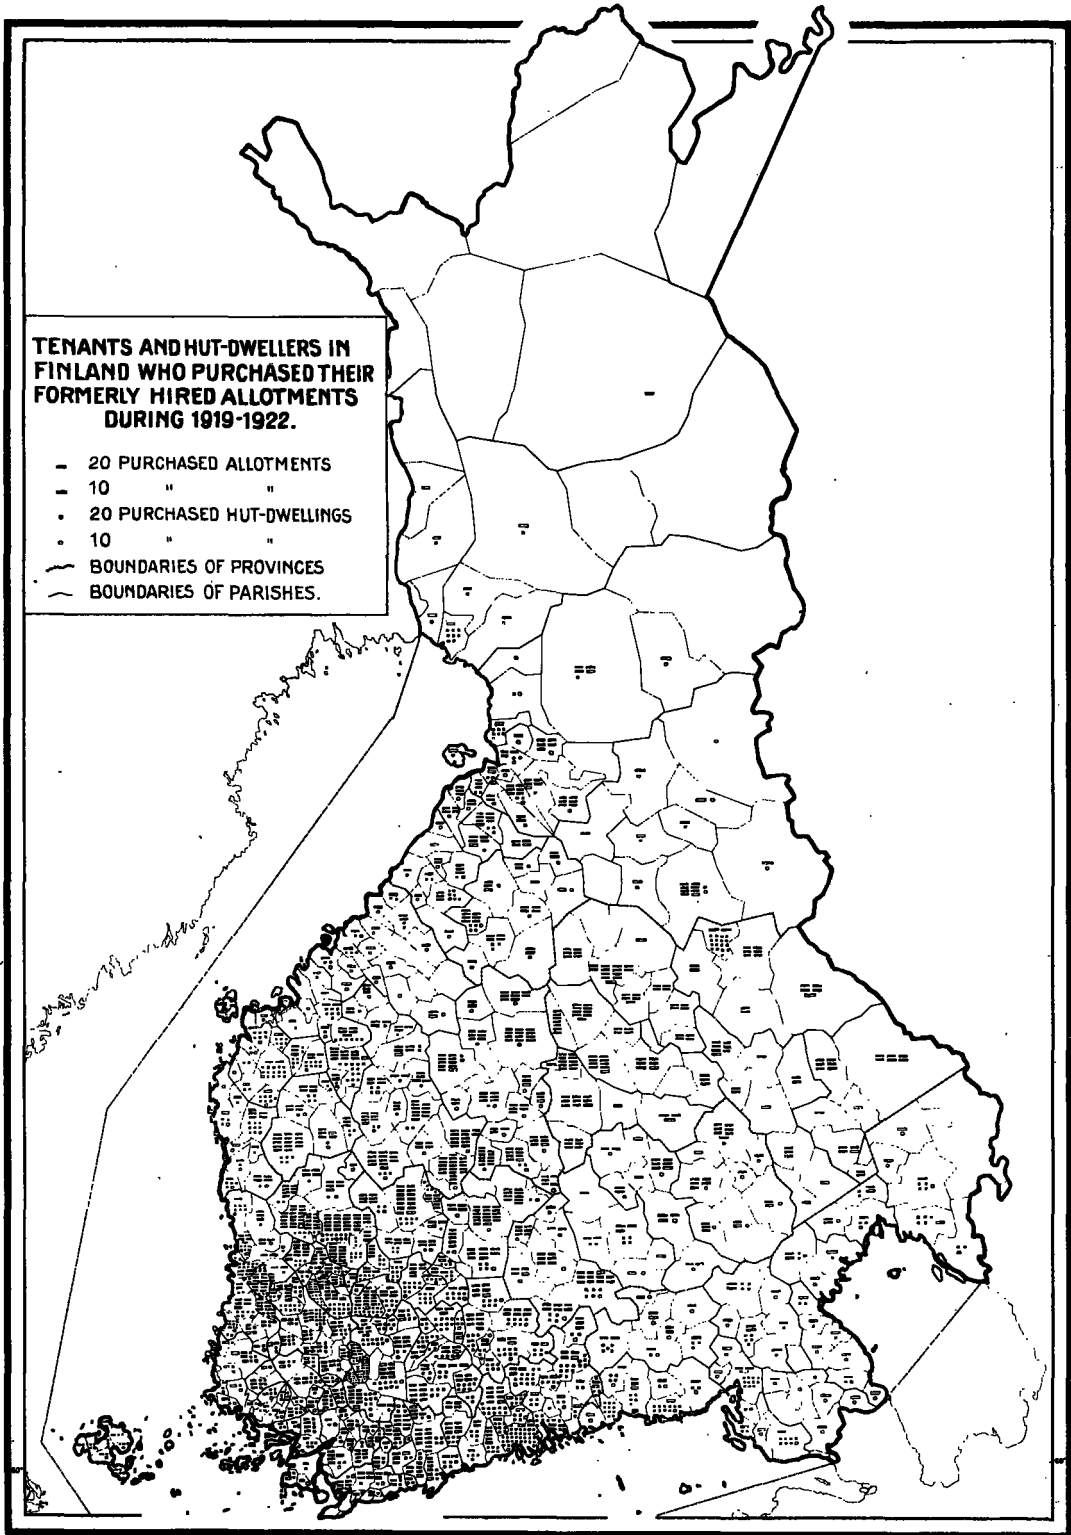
TENANTS AND HUT-DWELLERS IN FINLAND WHO PURCHASED THEIR FORMERLY HIRED ALLOTMENTS DURING 1919-1922.

20 PURCHASED ALLOTMENTS
10 " "
20 PURCHASED HUT-DWELLINGS
10 " "
BOUNDARIES OF PROVINCES
BOUNDARIES OF PARISHES.